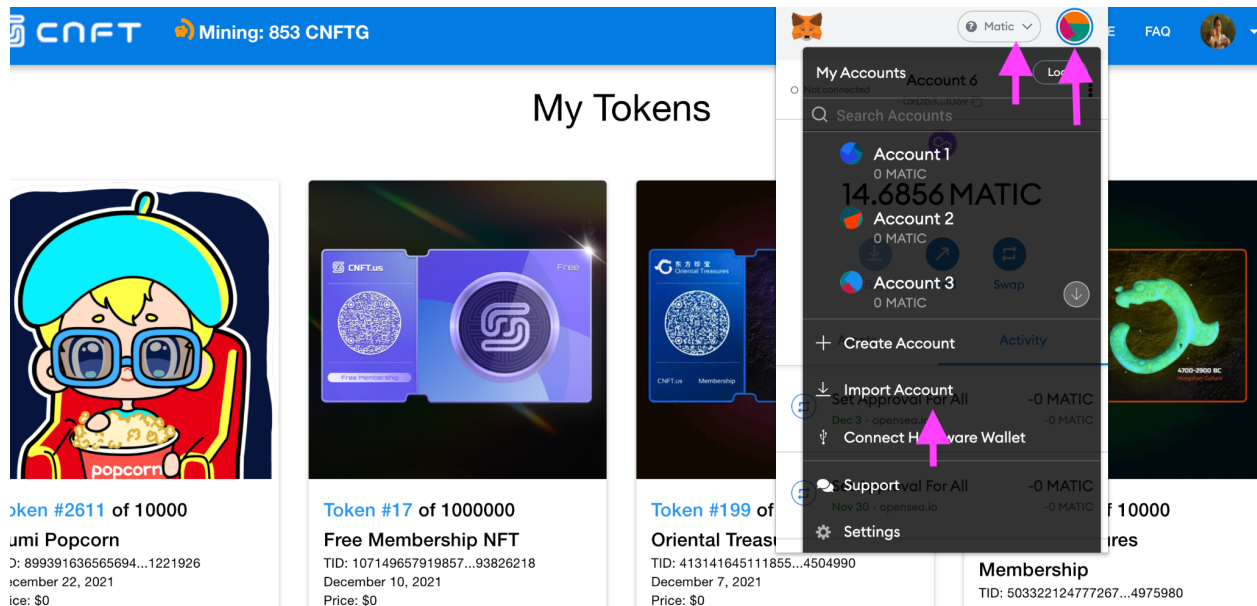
CNFT Mining: 853 CNFTG

Matic

E FAQ

My Tokens

My Accounts

Account 6

Lo

Not connected

0xDb3...fU9Y

Search Accounts

Account 1
0 MATIC

14.6856 MATIC

Account 2
0 MATIC

Account 3
0 MATIC

Swap

Create Account

Activity

Import Account

Set Approval For All
Dec 3 · opensea.io

-0 MATIC
-0 MATIC

Connect Hardware Wallet

Support

Approval For All
Nov 30 · opensea.io

-0 MATIC
-0 MATIC

Settings

popcorn

CNFT.us

Free

Free Membership

东方珍宝
Oriental Treasures

CNFT.us Membership

4700-2900 BC

oken #2611 of 10000
umi Popcorn
D: 899391636565694...1221926
ecember 22, 2021
rice: $0

Token #17 of 1000000
Free Membership NFT
TID: 107149657919857...93826218
December 10, 2021
Price: $0

Token #199 of
Oriental Treasu
TID: 413141645111855...4504990
December 7, 2021
Price: $0

f 10000
ures
Membership
TID: 503322124777267...4975980